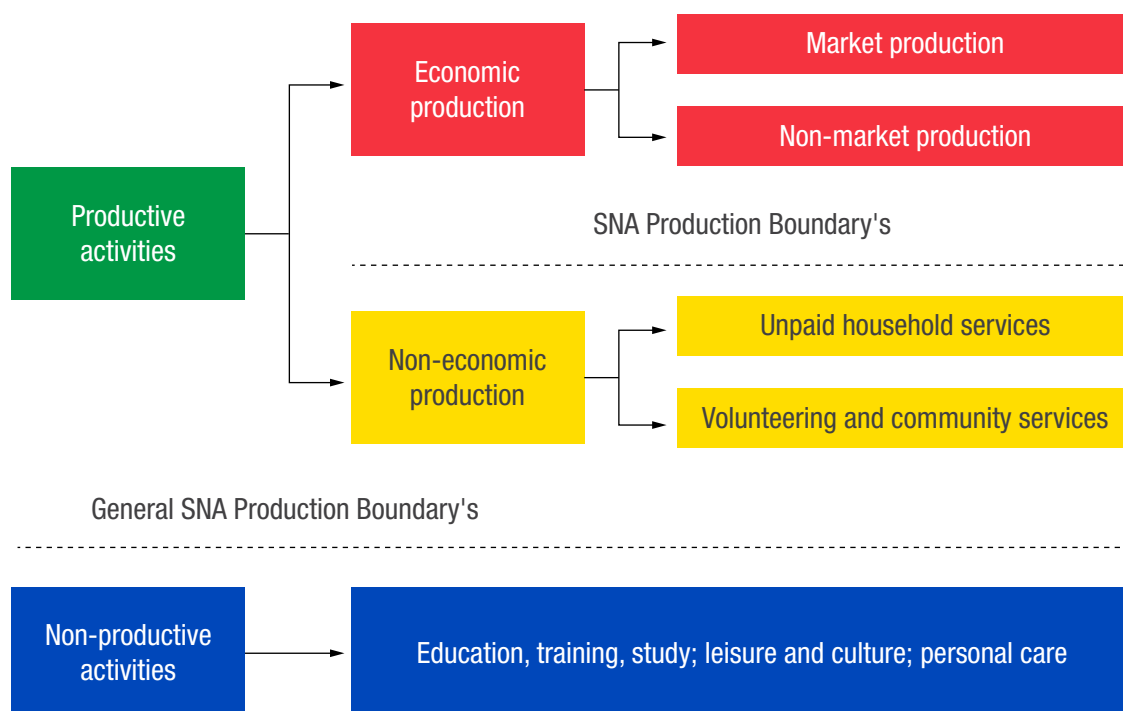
Productive activities

Economic production

Market production

Non-market production

SNA Production Boundary's

Non-economic production

Unpaid household services

Volunteering and community services

General SNA Production Boundary's

Non-productive activities

Education, training, study; leisure and culture; personal care